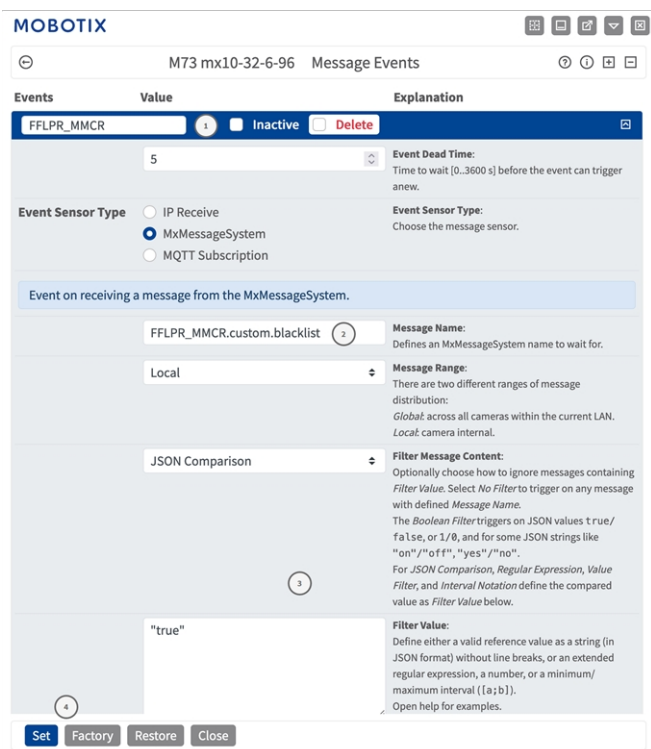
MOBOTIX

M73 mx10-32-6-96 Message Events

| Events | Value | Explanation |
|---|---|---|
| FFLPR_MMCR | 1 Inactive Delete | |
| | 5 | **Event Dead Time**: Time to wait [0..3600 s] before the event can trigger anew. |
| **Event Sensor Type** | IP Receive<br>MxMessageSystem<br>MQTT Subscription | **Event Sensor Type**: Choose the message sensor. |

Event on receiving a message from the MxMessageSystem.

| | | |
|---|---|---|
| | FFLPR_MMCR.custom.blacklist 2 | **Message Name**: Defines an MxMessageSystem name to wait for. |
| | Local | **Message Range**: There are two different ranges of message distribution: *Global*: across all cameras within the current LAN. *Local*: camera internal. |
| | JSON Comparison 3 | **Filter Message Content**: Optionally choose how to ignore messages containing *Filter Value*. Select *No Filter* to trigger on any message with defined *Message Name*. The *Boolean Filter* triggers on JSON values true/false, or 1/0, and for some JSON strings like "on"/"off", "yes"/"no". For *JSON Comparison*, *Regular Expression*, *Value Filter*, and *Interval Notation* define the compared value as *Filter Value* below. |
| | "true" | **Filter Value**: Define either a valid reference value as a string (in JSON format) without line breaks, or an extended regular expression, a number, or a minimum/maximum interval ([a;b]). Open help for examples. |

4
Set Factory Restore Close